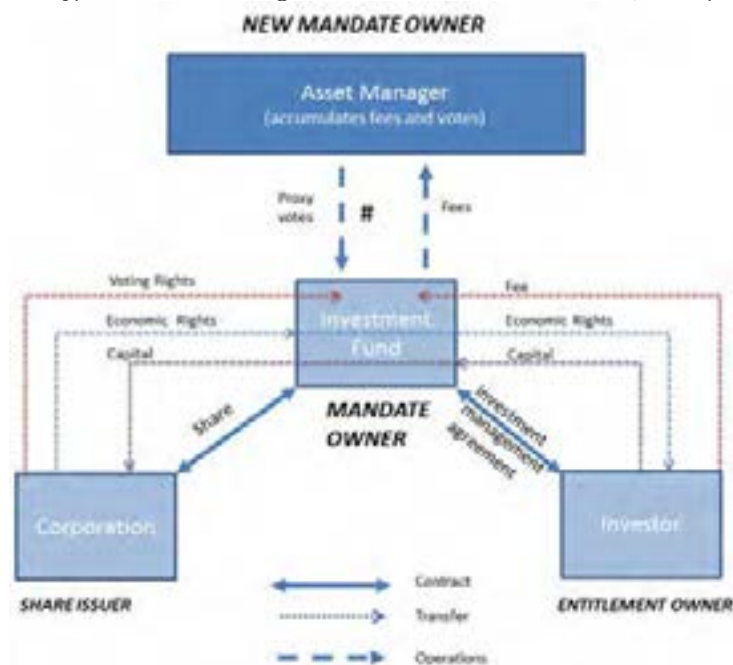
NEW MANDATE OWNER

Asset Manager
(accumulates fees and votes)

Proxy votes

#

Fees

Voting Rights

Fee

Economic Rights

Economic Rights

Capital

Capital

Investment Fund

Share

MANDATE OWNER

Investment management agreement

Corporation

Investor

SHARE ISSUER

ENTITLEMENT OWNER

Contract

Transfer

Operations